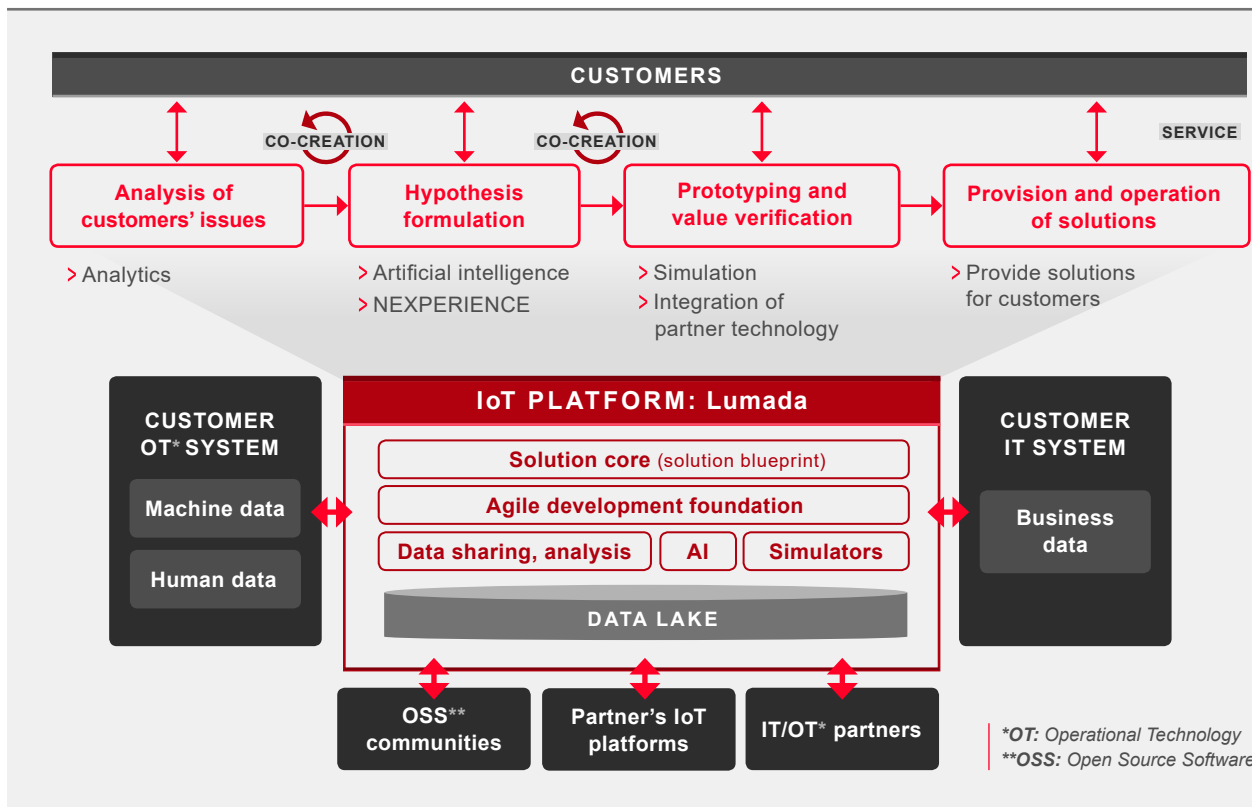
CUSTOMERS

CO-CREATION

CO-CREATION

SERVICE

Analysis of customers' issues

Hypothesis formulation

Prototyping and value verification

Provision and operation of solutions

> Analytics

> Artificial intelligence
> NEXPERIENCE

> Simulation
> Integration of partner technology

> Provide solutions for customers

CUSTOMER OT* SYSTEM

Machine data

Human data

IoT PLATFORM: Lumada

Solution core (solution blueprint)

Agile development foundation

Data sharing, analysis

AI

Simulators

DATA LAKE

CUSTOMER IT SYSTEM

Business data

OSS** communities

Partner's IoT platforms

IT/OT* partners

*OT: Operational Technology
**OSS: Open Source Software